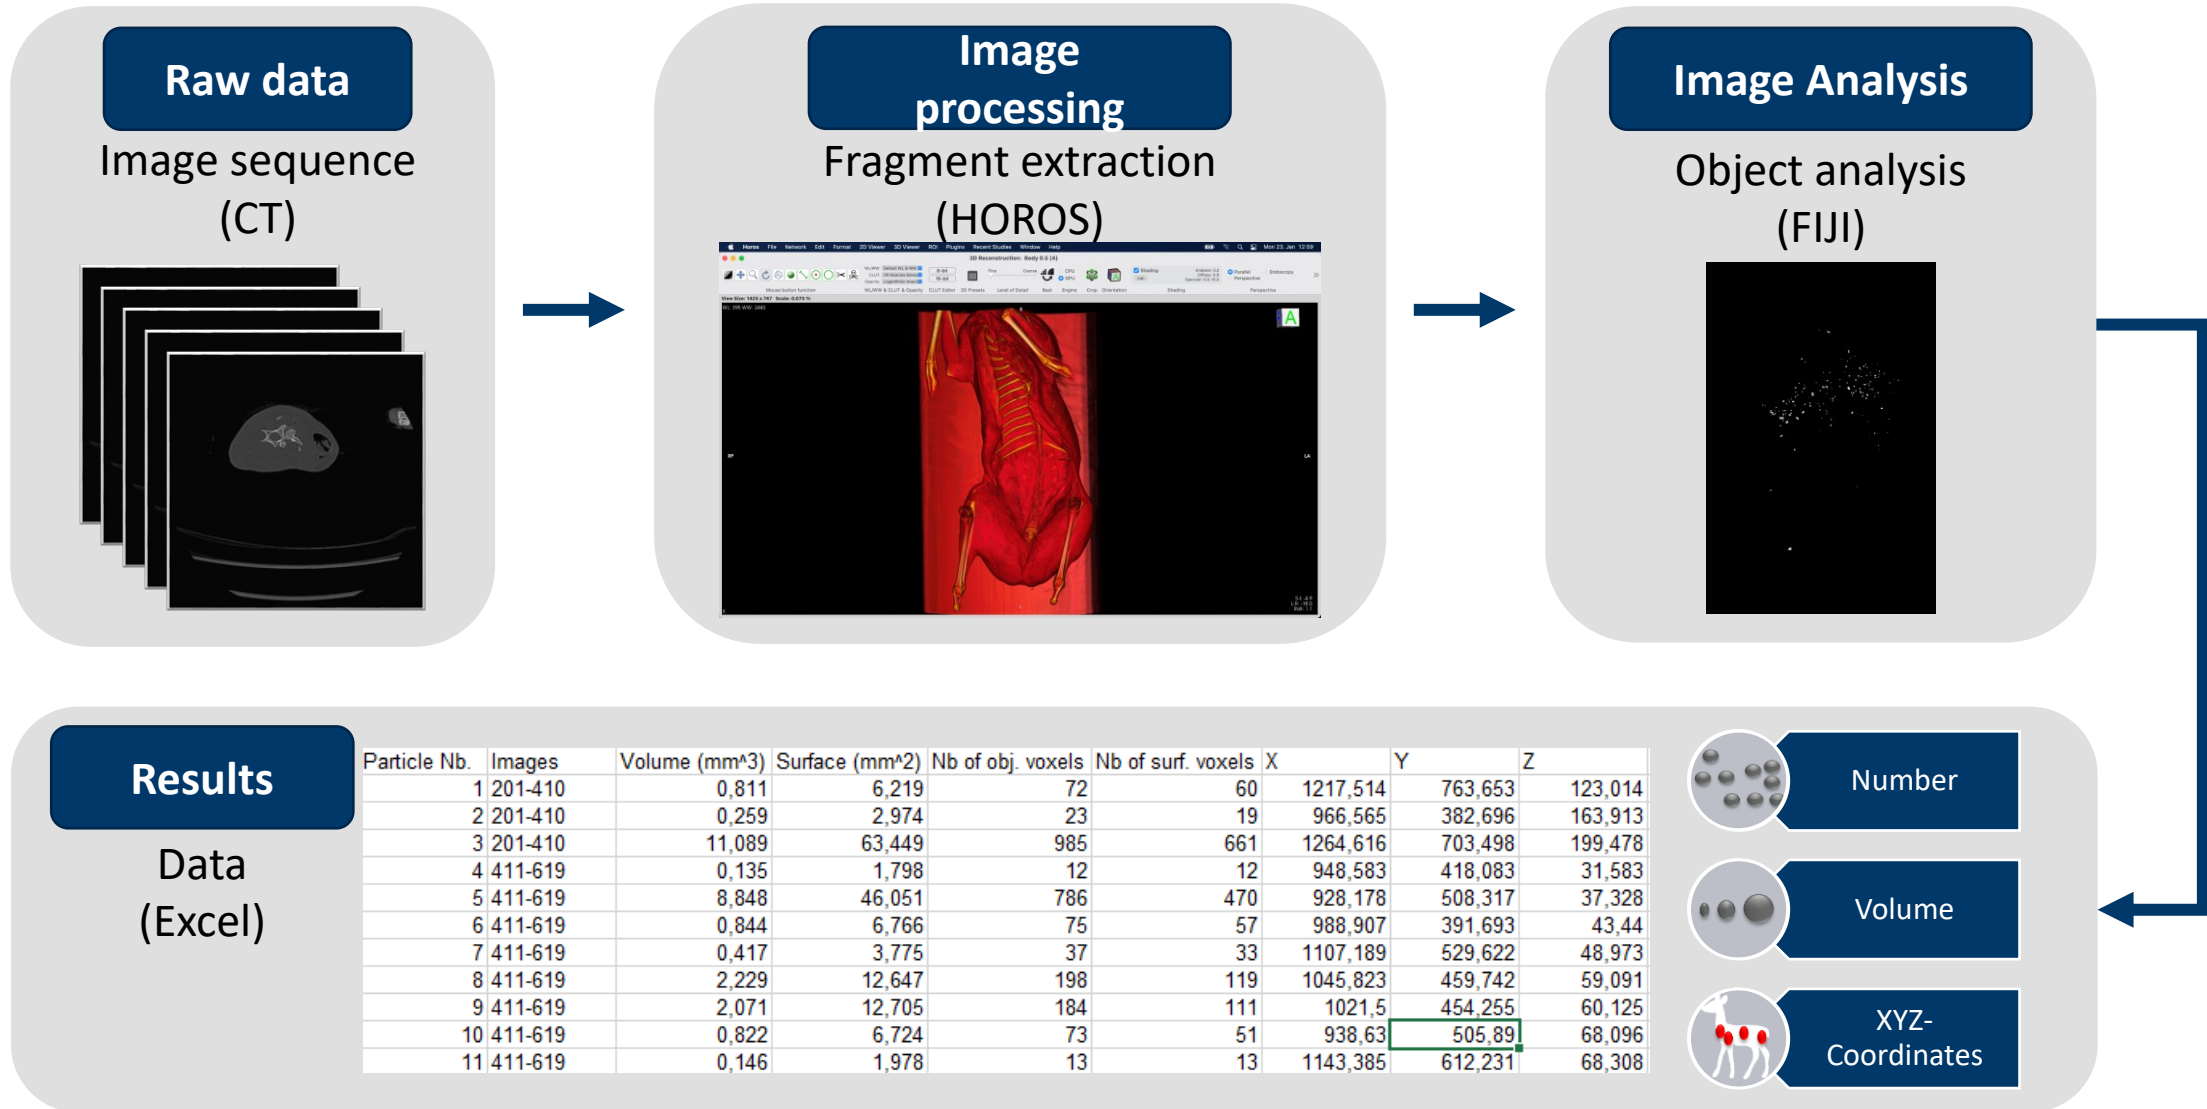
Raw data

Image sequence (CT)

Image processing

Fragment extraction (HOROS)

Image Analysis

Object analysis (FIJI)

Results

Data (Excel)

| Particle Nb. | Images | Volume (mm^3) | Surface (mm^2) | Nb of obj. voxels | Nb of surf. voxels | X | Y | Z |
|---|---|---|---|---|---|---|---|---|
| 1 | 201-410 | 0,811 | 6,219 | 72 | 60 | 1217,514 | 763,653 | 123,014 |
| 2 | 201-410 | 0,259 | 2,974 | 23 | 19 | 966,565 | 382,696 | 163,913 |
| 3 | 201-410 | 11,089 | 63,449 | 985 | 661 | 1264,616 | 703,498 | 199,478 |
| 4 | 411-619 | 0,135 | 1,798 | 12 | 12 | 948,583 | 418,083 | 31,583 |
| 5 | 411-619 | 8,848 | 46,051 | 786 | 470 | 928,178 | 508,317 | 37,328 |
| 6 | 411-619 | 0,844 | 6,766 | 75 | 57 | 988,907 | 391,693 | 43,44 |
| 7 | 411-619 | 0,417 | 3,775 | 37 | 33 | 1107,189 | 529,622 | 48,973 |
| 8 | 411-619 | 2,229 | 12,647 | 198 | 119 | 1045,823 | 459,742 | 59,091 |
| 9 | 411-619 | 2,071 | 12,705 | 184 | 111 | 1021,5 | 454,255 | 60,125 |
| 10 | 411-619 | 0,822 | 6,724 | 73 | 51 | 938,63 | 505,89 | 68,096 |
| 11 | 411-619 | 0,146 | 1,978 | 13 | 13 | 1143,385 | 612,231 | 68,308 |

Number

Volume

XYZ-Coordinates